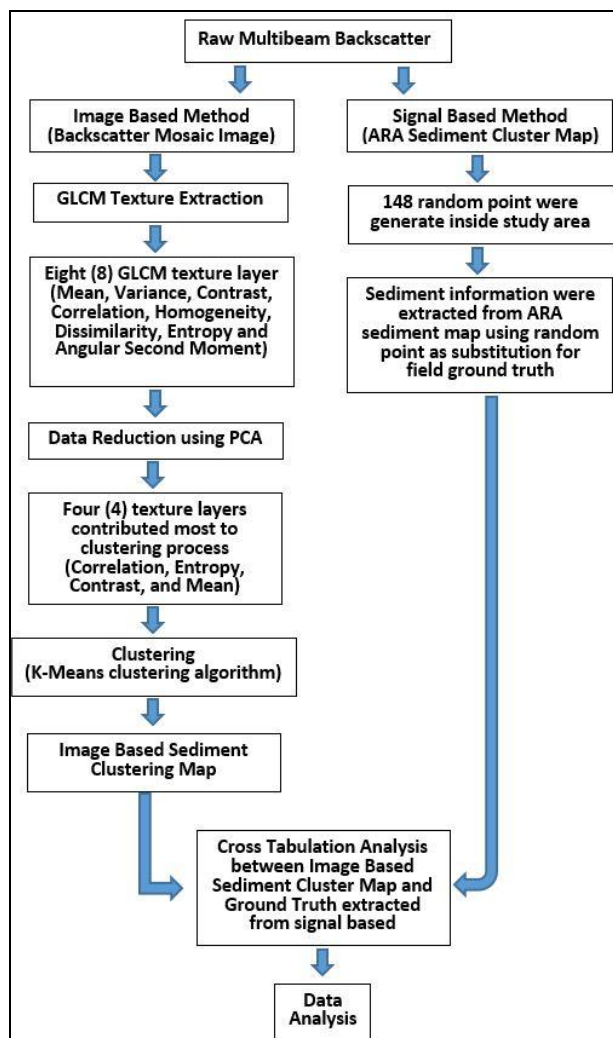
Raw Multibeam Backscatter

Image Based Method (Backscatter Mosaic Image)

GLCM Texture Extraction

Eight (8) GLCM texture layer (Mean, Variance, Contrast, Correlation, Homogeneity, Dissimilarity, Entropy and Angular Second Moment)

Data Reduction using PCA

Four (4) texture layers contributed most to clustering process (Correlation, Entropy, Contrast, and Mean)

Clustering (K-Means clustering algorithm)

Image Based Sediment Clustering Map

Signal Based Method (ARA Sediment Cluster Map)

148 random point were generate inside study area

Sediment information were extracted from ARA sediment map using random point as substitution for field ground truth

Cross Tabulation Analysis between Image Based Sediment Cluster Map and Ground Truth extracted from signal based

Data Analysis